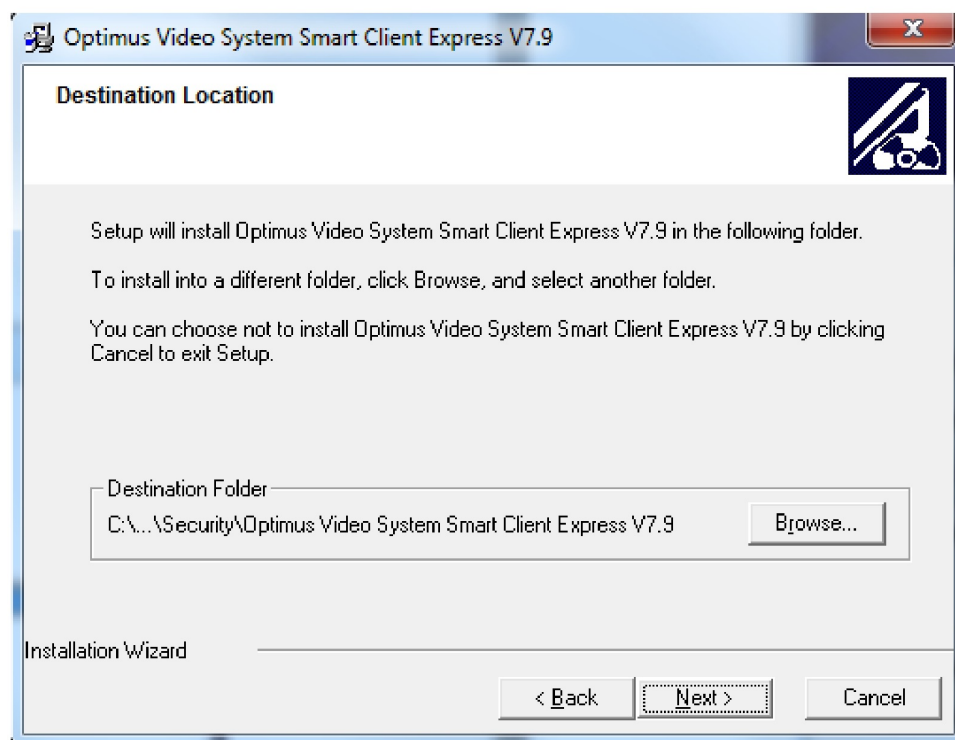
Optimus Video System Smart Client Express V7.9

Destination Location

Setup will install Optimus Video System Smart Client Express V7.9 in the following folder.

To install into a different folder, click Browse, and select another folder.

You can choose not to install Optimus Video System Smart Client Express V7.9 by clicking Cancel to exit Setup.

Destination Folder

C:\...\Security\Optimus Video System Smart Client Express V7.9

Browse...

Installation Wizard

< Back

Next >

Cancel